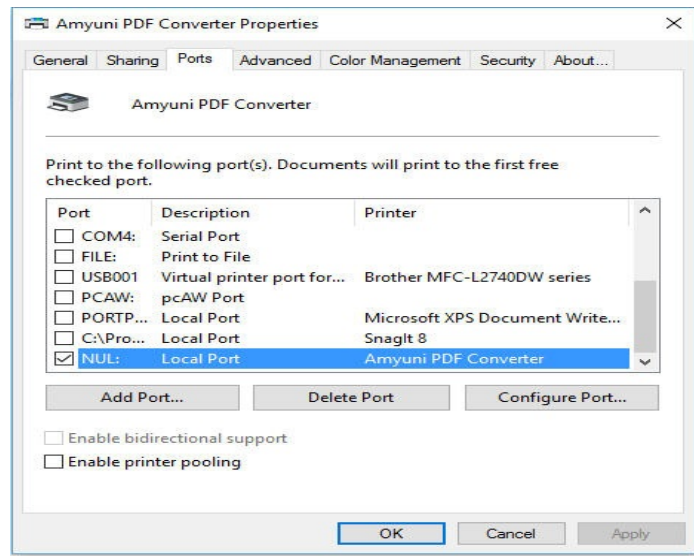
Amyuni PDF Converter Properties

General | Sharing | Ports | Advanced | Color Management | Security | About...

Amyuni PDF Converter

Print to the following port(s). Documents will print to the first free checked port.

| Port | Description | Printer |
|---|---|---|
| COM4: | Serial Port | |
| FILE: | Print to File | |
| USB001 | Virtual printer port for... | Brother MFC-L2740DW series |
| PCAW: | pcAW Port | |
| PORTP... | Local Port | Microsoft XPS Document Write... |
| C:\Pro... | Local Port | SnagIt 8 |
| NUL: | Local Port | Amyuni PDF Converter |

Add Port... | Delete Port | Configure Port...

Enable bidirectional support

Enable printer pooling

OK | Cancel | Apply